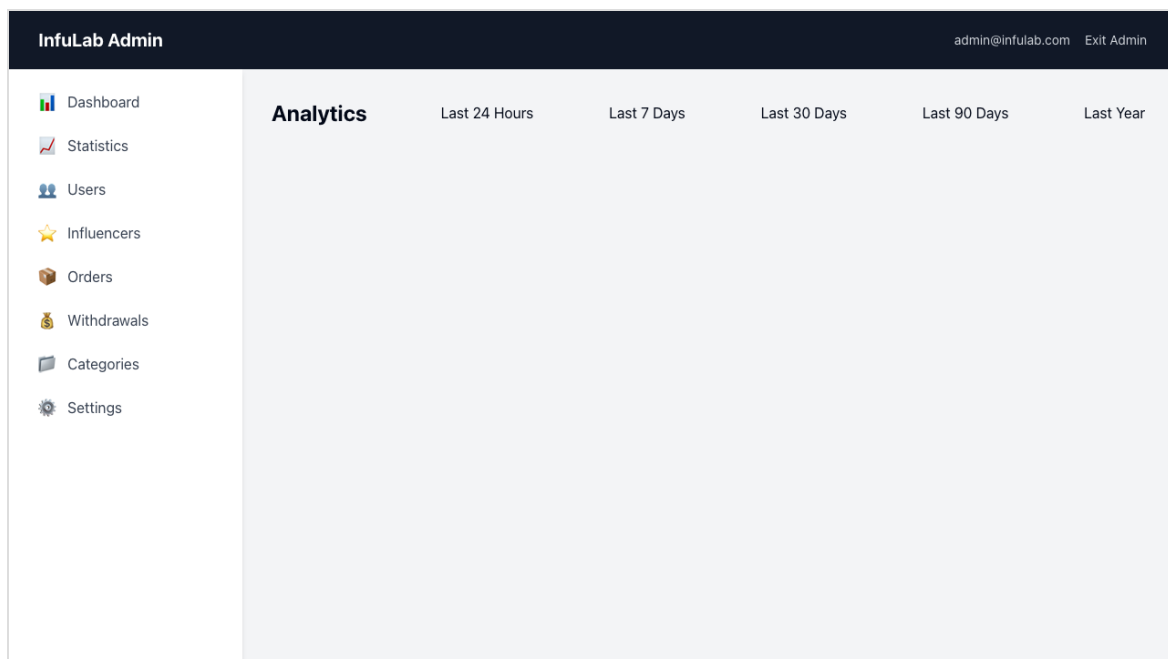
InfuLab Admin

admin@infulab.com Exit Admin

📊 Dashboard
📈 Statistics
👥 Users
⭐ Influencers
📦 Orders
💰 Withdrawals
📁 Categories
⚙️ Settings

Analytics

Last 24 Hours

Last 7 Days

Last 30 Days

Last 90 Days

Last Year